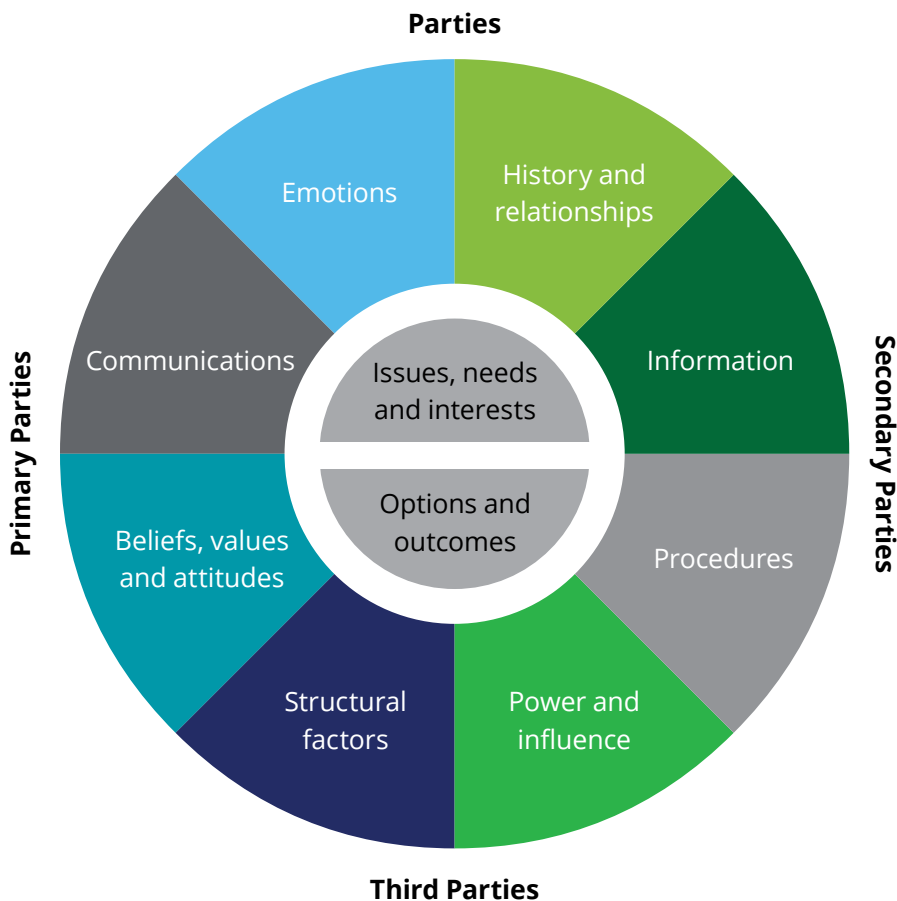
Parties

Primary Parties

Secondary Parties

Third Parties

Emotions

History and relationships

Information

Procedures

Power and influence

Structural factors

Beliefs, values and attitudes

Communications

Issues, needs and interests

Options and outcomes